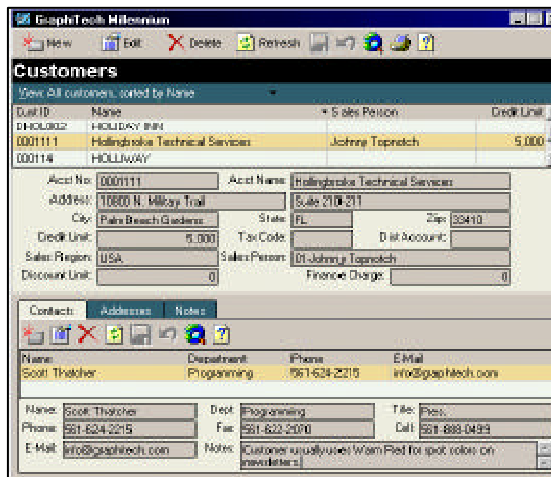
GraphTech Millennium

New Edit Delete Refresh

Customers

View: All customers, sorted by Name

| Cust ID | Name | Sales Person | Credit Limit |
|---|---|---|---|
| DHOL002 | HOLIDAY INN | | |
| 0001111 | Hollingbroke Technical Services | Johnny Topnotch | 5,000 |
| 000114 | HOLLIWAY | | |

Acct No: 0001111
Acct Name: Hollingbroke Technical Services
Address: 10800 N. Military Trail
Suite 210-211
City: Palm Beach Gardens
State: FL
Zip: 33410
Credit Limit: 5,000
Tax Code:
Dist Account:
Sales Region: USA
Sales Person: 01-Johnny Topnotch
Discount Limit: 0
Finance Charge: 0

Contacts Addresses Notes

| Name | Department | Phone | E-Mail |
|---|---|---|---|
| Scott Thatcher | Programming | 561-624-2215 | info@graphtech.com |

Name: Scott Thatcher
Dept: Programming
Title: Pres.
Phone: 561-624-2215
Fax: 561-622-2070
Cell: 561-888-0499
E-Mail: info@graphtech.com
Notes: Customer usually uses Warm Red for spot colors on newsletters.